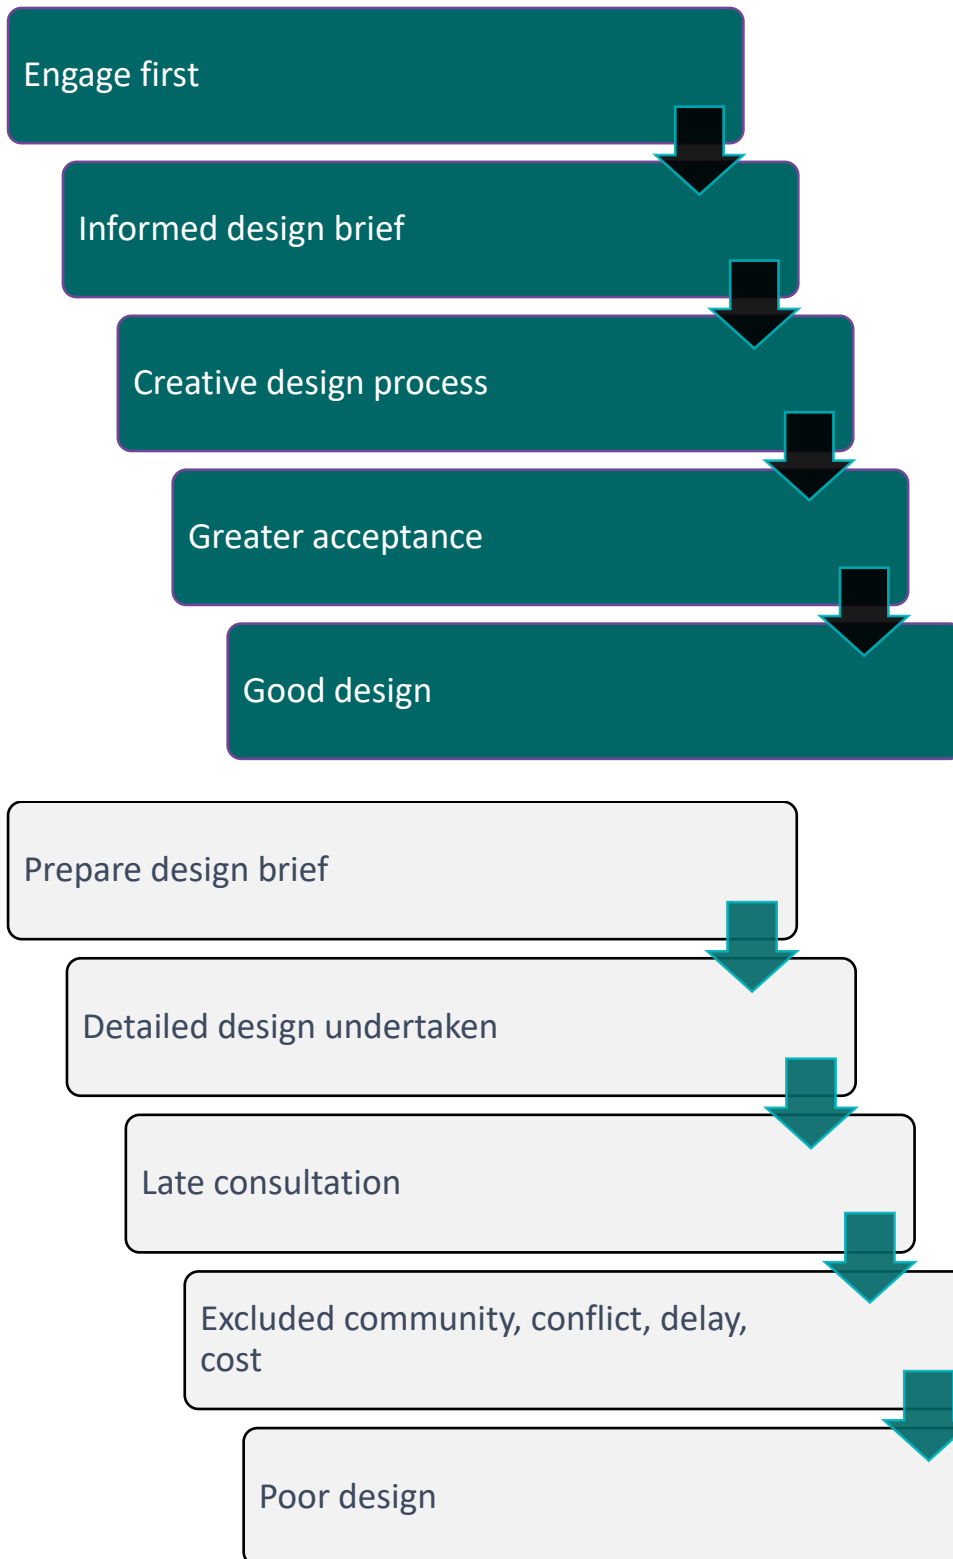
Engage first

Informed design brief

Creative design process

Greater acceptance

Good design

Prepare design brief

Detailed design undertaken

Late consultation

Excluded community, conflict, delay, cost

Poor design